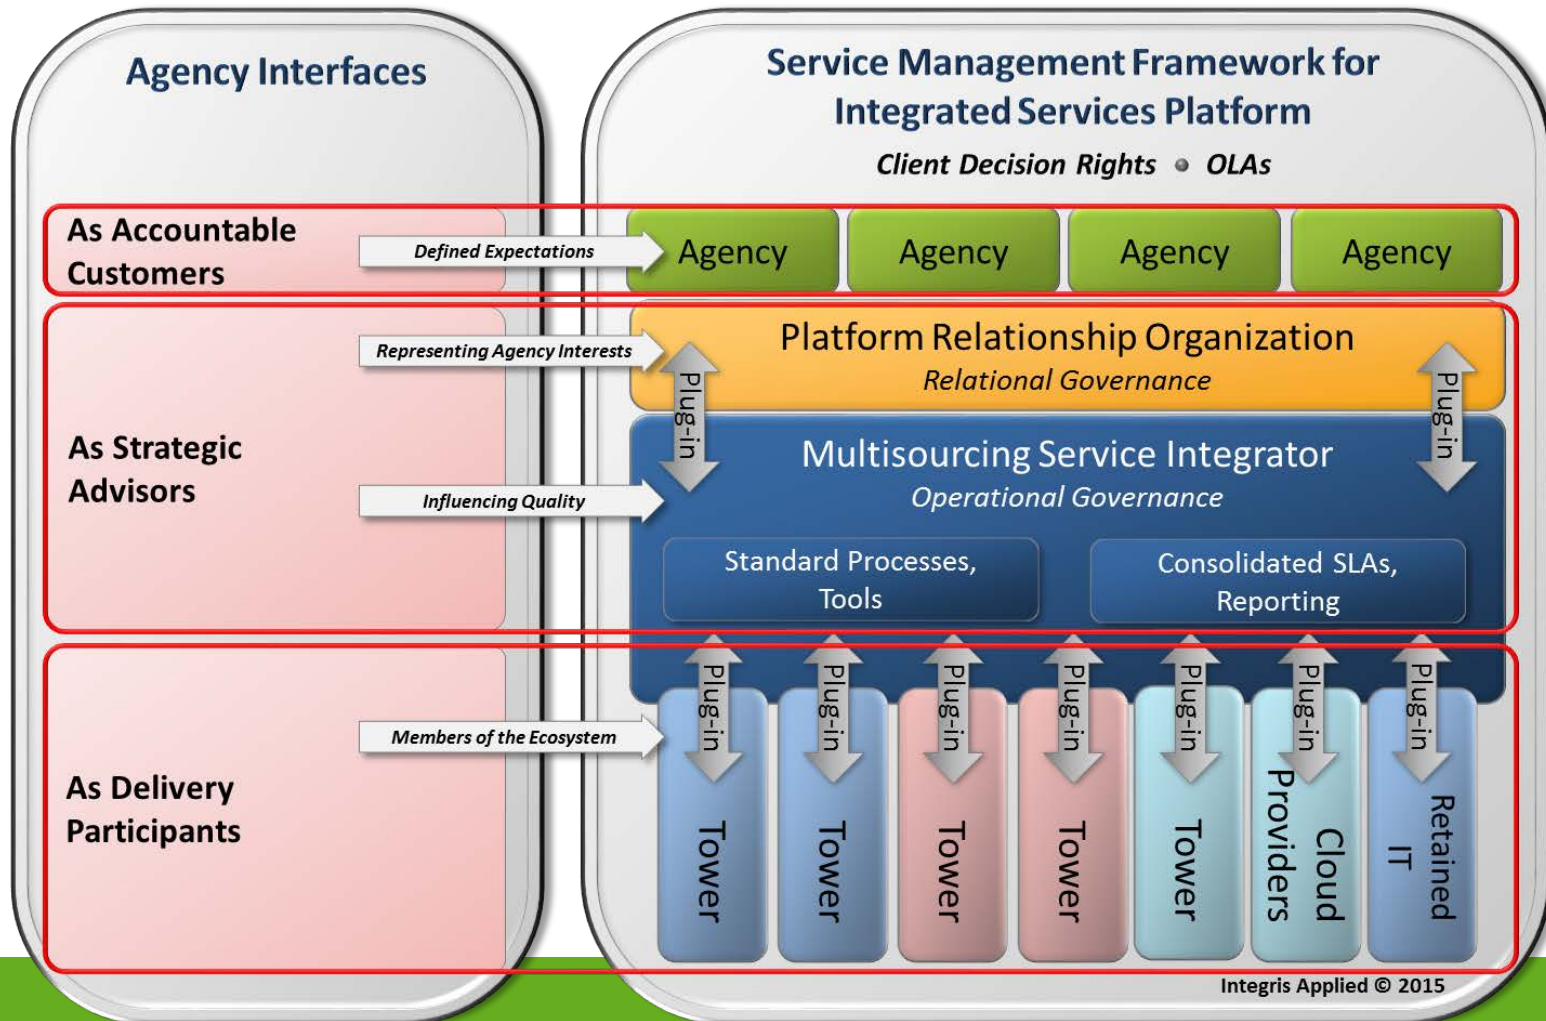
Agency Interfaces

Service Management Framework for Integrated Services Platform

Client Decision Rights • OLAs

As Accountable Customers

Defined Expectations

Agency

Agency

Agency

Agency

As Strategic Advisors

Representing Agency Interests

Influencing Quality

Platform Relationship Organization

Relational Governance

Plug-in

Plug-in

Multisourcing Service Integrator

Operational Governance

Standard Processes, Tools

Consolidated SLAs, Reporting

As Delivery Participants

Members of the Ecosystem

Plug-in

Plug-in

Plug-in

Plug-in

Plug-in

Plug-in

Plug-in

Tower

Tower

Tower

Tower

Tower

Cloud Providers

Retained IT

Integris Applied © 2015